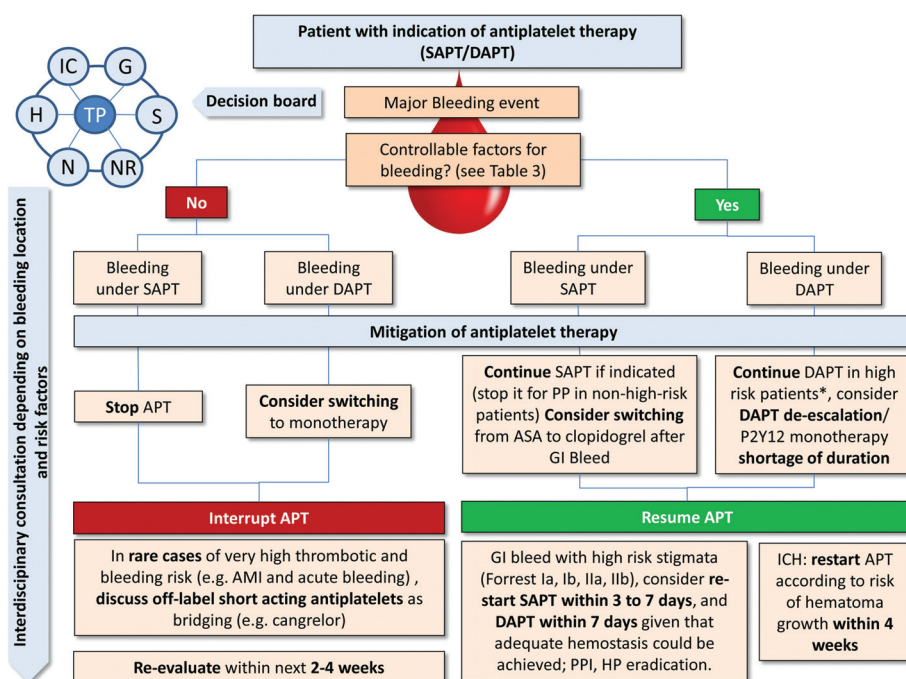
IC
G
H
TP
S
N
NR

Decision board

Patient with indication of antiplatelet therapy (SAPT/DAPT)

Major Bleeding event

Controllable factors for bleeding? (see Table 3)

No

Yes

Interdisciplinary consultation depending on bleeding location and risk factors

Bleeding under SAPT

Bleeding under DAPT

Bleeding under SAPT

Bleeding under DAPT

Mitigation of antiplatelet therapy

Stop APT

Consider switching to monotherapy

Continue SAPT if indicated (stop it for PP in non-high-risk patients) Consider switching from ASA to clopidogrel after GI Bleed

Continue DAPT in high risk patients*, consider DAPT de-escalation/ P2Y12 monotherapy shortage of duration

Interrupt APT

Resume APT

In rare cases of very high thrombotic and bleeding risk (e.g. AMI and acute bleeding) , discuss off-label short acting antiplatelets as bridging (e.g. cangrelor)

GI bleed with high risk stigmata (Forrest Ia, Ib, IIa, IIb), consider restart SAPT within 3 to 7 days, and DAPT within 7 days given that adequate hemostasis could be achieved; PPI, HP eradication.

ICH: restart APT according to risk of hematoma growth within 4 weeks

Re-evaluate within next 2-4 weeks